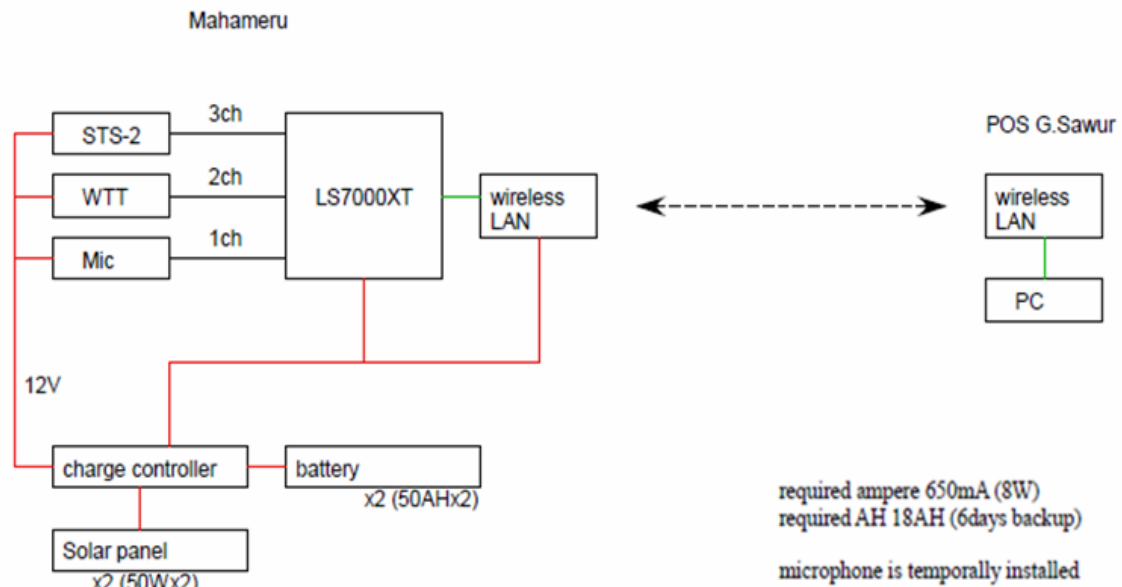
Mahameru

STS-2
3ch
WTT
2ch
Mic
1ch
LS7000XT
wireless LAN

POS G.Sawur
wireless LAN
PC

12V

charge controller
battery
x2 (50AHx2)
Solar panel
x2 (50Wx2)

required ampere 650mA (8W)
required AH 18AH (6days backup)

microphone is temporally installed